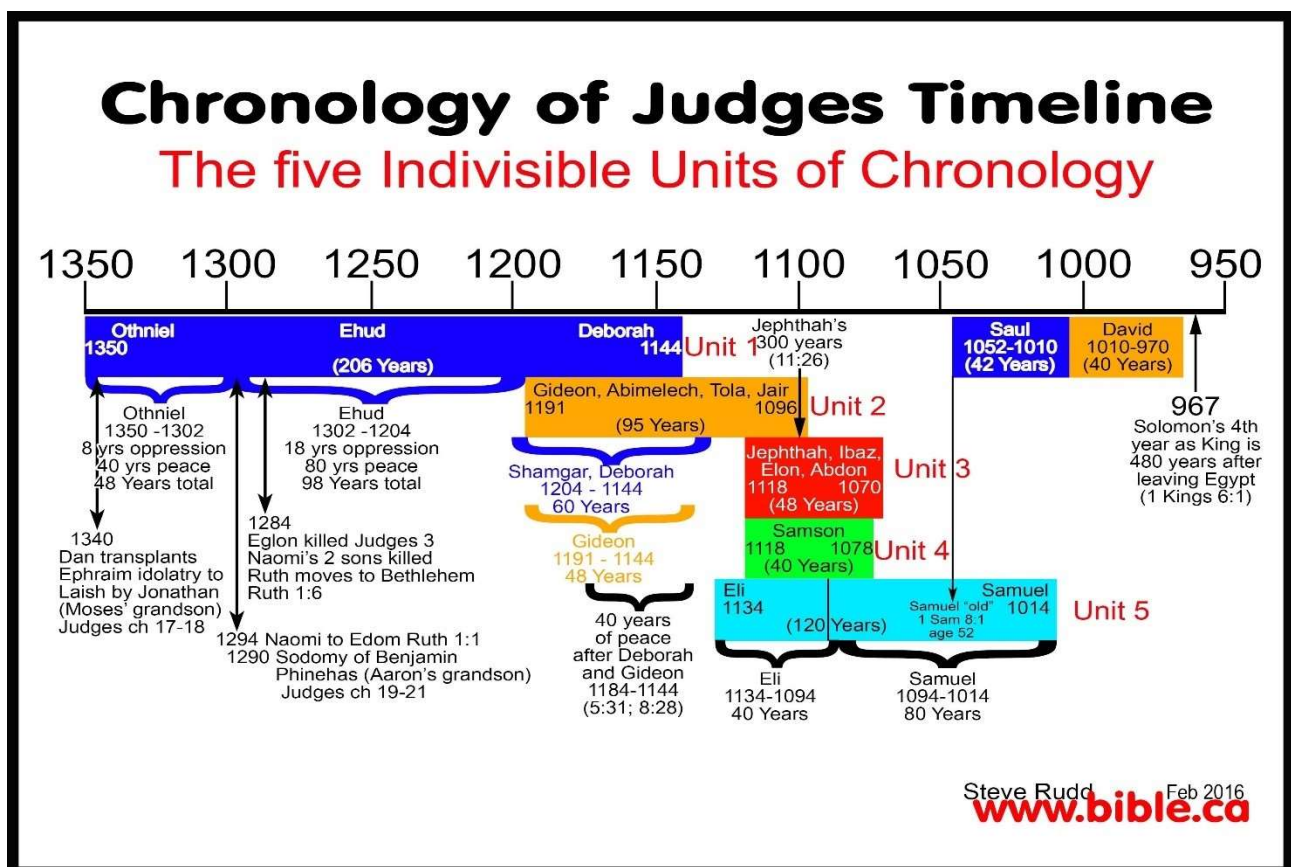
Chronology of Judges Timeline

The five Indivisible Units of Chronology

1350 1300 1250 1200 1150 1100 1050 1000 950

Othniel
1350

Ehud
(206 Years)

Deborah
1144

Unit 1

Jephthah's
300 years
(11:26)

Saul
1052-1010
(42 Years)

David
1010-970
(40 Years)

Othniel
1350 -1302
8 yrs oppression
40 yrs peace
48 Years total

Ehud
1302 -1204
18 yrs oppression
80 yrs peace
98 Years total

Gideon, Abimelech, Tola, Jair
1191 1096
(95 Years)

Unit 2

967
Solomon's 4th year as King is 480 years after leaving Egypt (1 Kings 6:1)

Shamgar, Deborah
1204 - 1144
60 Years

Jephthah, Ibaz, Elon, Abdon
1118 1070
(48 Years)

Unit 3

1340
Dan transplants Ephraim idolatry to Laish by Jonathan (Moses' grandson) Judges ch 17-18

1284
Eglon killed Judges 3
Naomi's 2 sons killed
Ruth moves to Bethlehem
Ruth 1:6

Gideon
1191 - 1144
48 Years

Samson
1118 1078
(40 Years)

Unit 4

Eli
1134

Samuel
Samuel "old" 1014
1 Sam 8:1
age 52

(120 Years)

Unit 5

1294 Naomi to Edom Ruth 1:1
1290 Sodomy of Benjamin
Phinehas (Aaron's grandson)
Judges ch 19-21

40 years
of peace
after Deborah
and Gideon
1184-1144
(5:31; 8:28)

Eli
1134-1094
40 Years

Samuel
1094-1014
80 Years

Steve Rudd Feb 2016
www.bible.ca